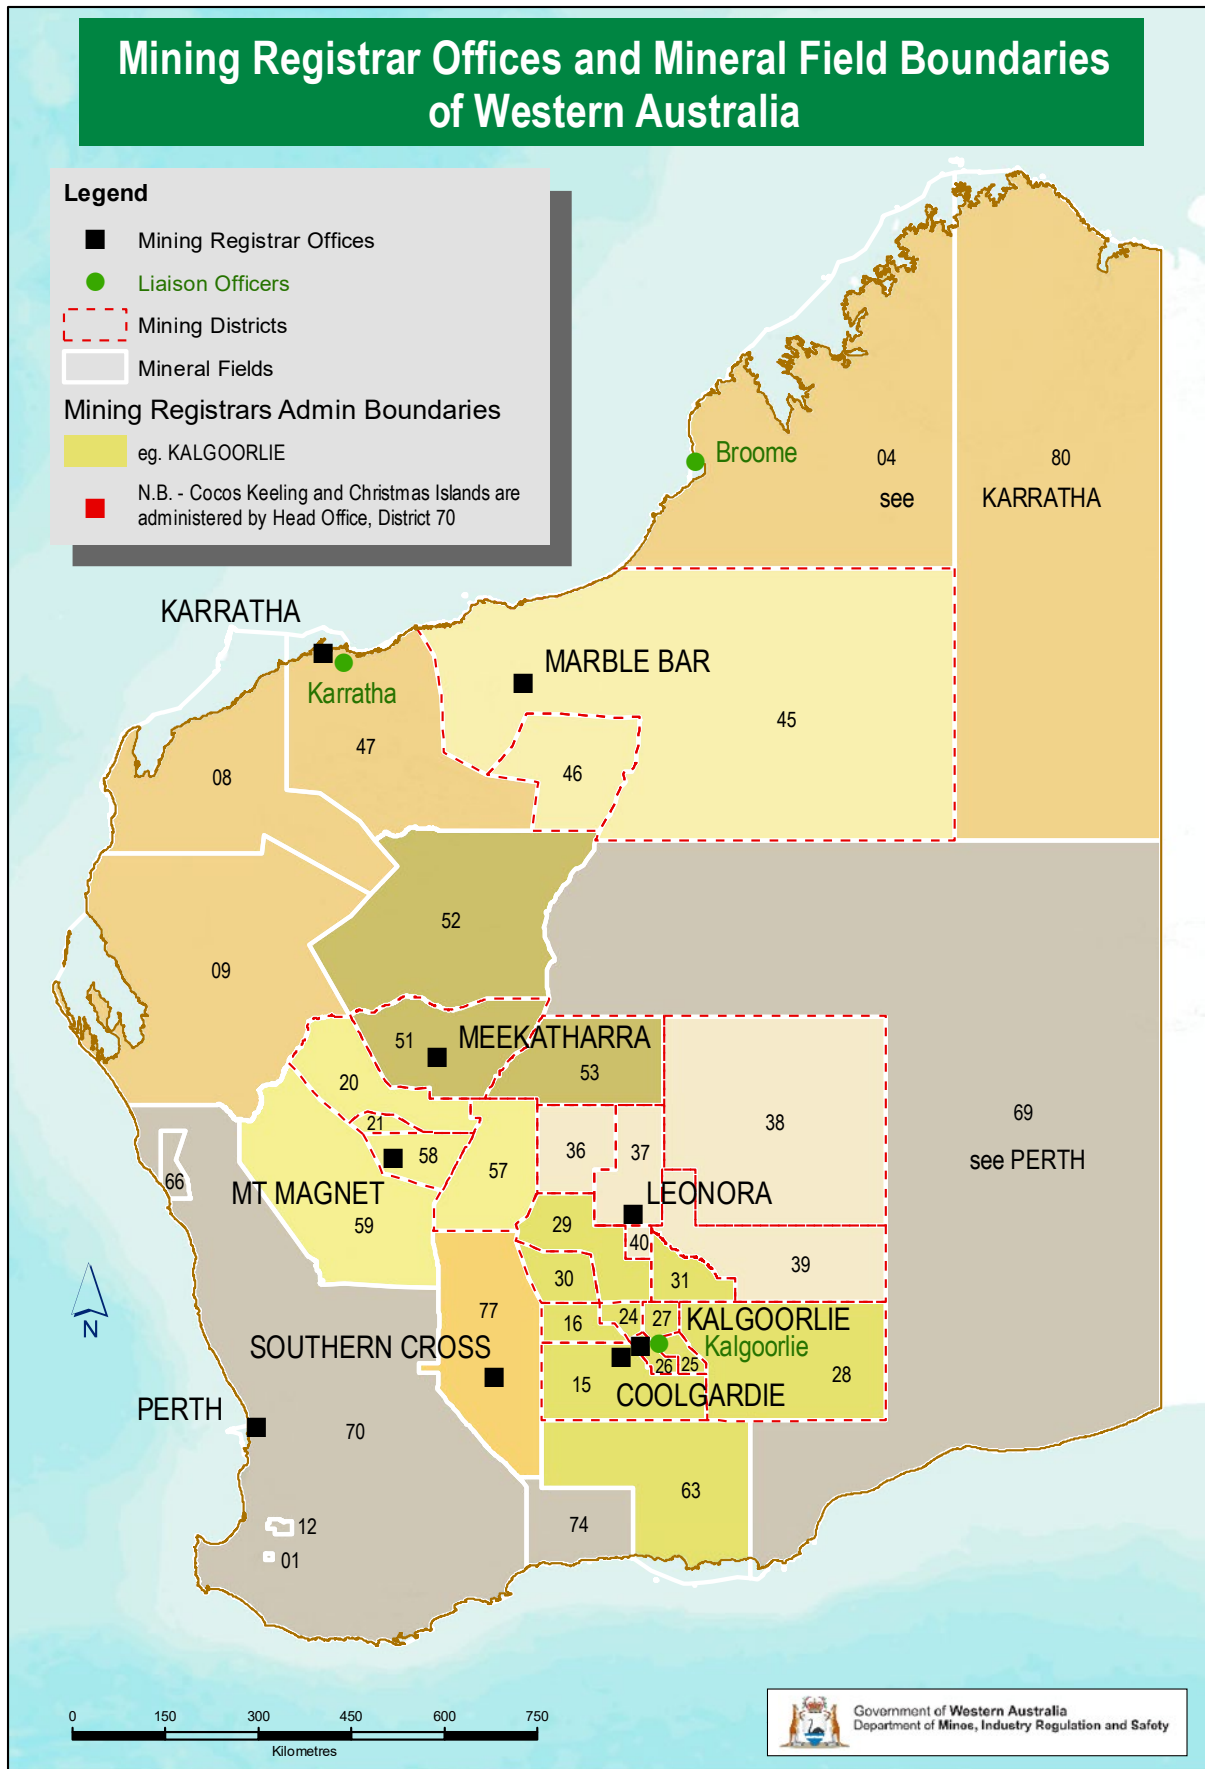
Mining Registrar Offices and Mineral Field Boundaries of Western Australia

Legend
Mining Registrar Offices
Liaison Officers
Mining Districts
Mineral Fields
Mining Registrars Admin Boundaries
eg. KALGOORLIE
N.B. - Cocos Keeling and Christmas Islands are administered by Head Office, District 70

Broome
04
see
80
KARRATHA
KARRATHA
Karratha
MARBLE BAR
47
45
46
08
52
09
51
MEEKATHARRA
53
38
69
see PERTH
20
21
36
37
58
57
LEONORA
66
MT MAGNET
59
29
40
30
31
39
N
77
16
24
27
KALGOORLIE
Kalgoorlie
SOUTHERN CROSS
26
25
15
COOLGARDIE
28
PERTH
70
63
12
74
01

0 150 300 450 600 750
Kilometres

Government of Western Australia
Department of Mines, Industry Regulation and Safety